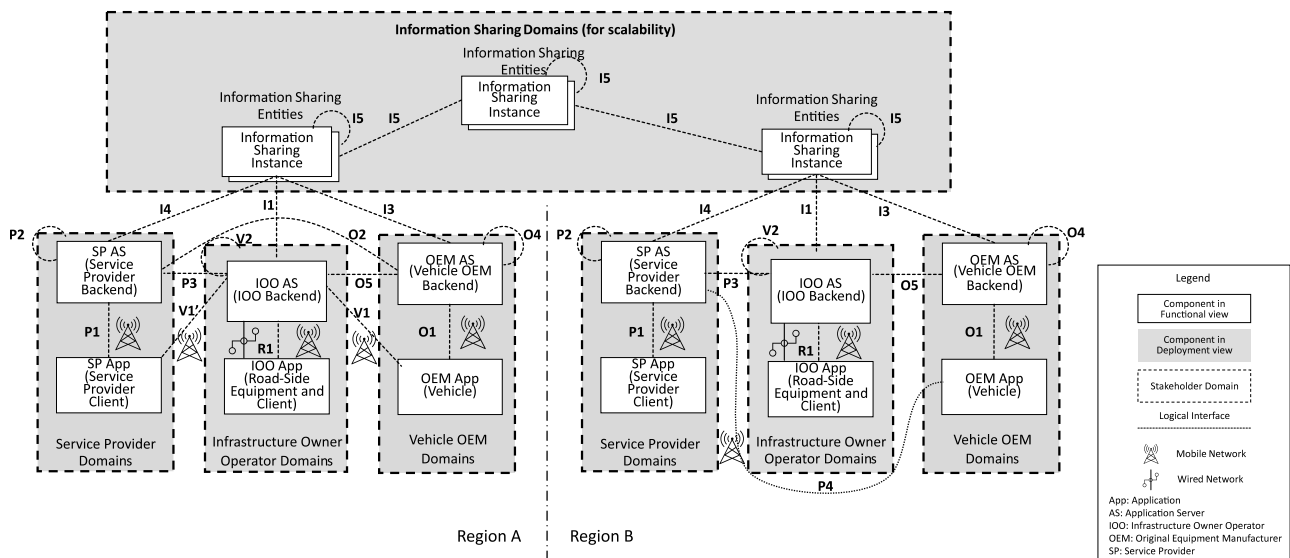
Information Sharing Domains (for scalability)

Information Sharing Entities
Information Sharing Instance
I5

Information Sharing Entities
Information Sharing Instance
I5

I5

I5

Information Sharing Entities
Information Sharing Instance
I5

I4
I1
I3

P2
SP AS (Service Provider Backend)
V2
IOO AS (IOO Backend)
O2
OEM AS (Vehicle OEM Backend)
O4
P3
O5
P1
V1
V1
R1
O1
SP App (Service Provider Client)
IOO App (Road-Side Equipment and Client)
OEM App (Vehicle)
Service Provider Domains
Infrastructure Owner Operator Domains
Vehicle OEM Domains

I4
I1
I3
P2
SP AS (Service Provider Backend)
V2
IOO AS (IOO Backend)
OEM AS (Vehicle OEM Backend)
O4
P3
O5
P1
R1
O1
SP App (Service Provider Client)
IOO App (Road-Side Equipment and Client)
OEM App (Vehicle)
Service Provider Domains
Infrastructure Owner Operator Domains
Vehicle OEM Domains
P4

Region A
Region B

Legend
Component in Functional view
Component in Deployment view
Stakeholder Domain
Logical Interface
Mobile Network
Wired Network
App: Application
AS: Application Server
IOO: Infrastructure Owner Operator
OEM: Original Equipment Manufacturer
SP: Service Provider